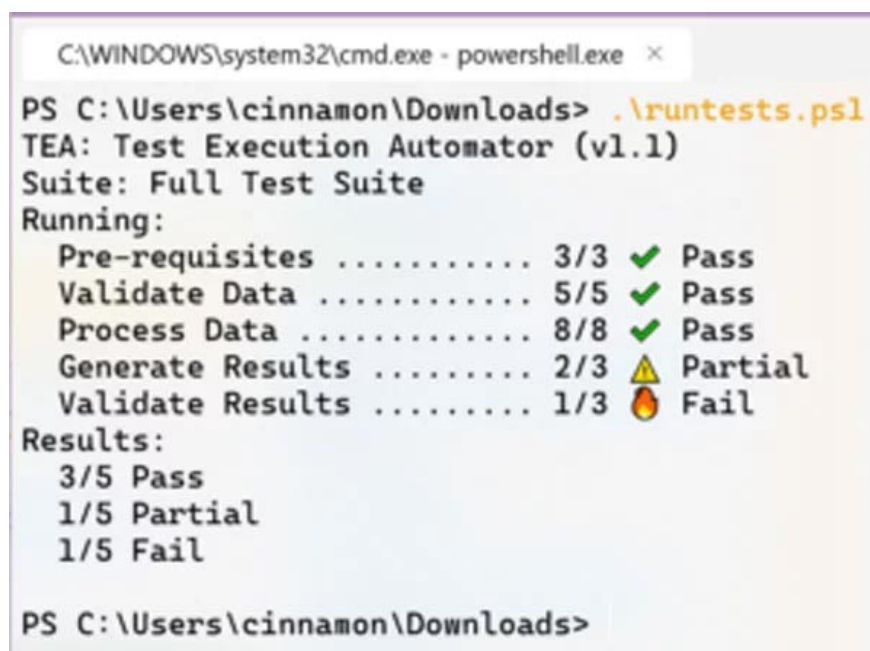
C:\WINDOWS\system32\cmd.exe - powershell.exe ×

PS C:\Users\cinnamon\Downloads> .\runtests.ps1
TEA: Test Execution Automator (v1.1)
Suite: Full Test Suite
Running:
Pre-requisites ........... 3/3 ✔ Pass
Validate Data ............ 5/5 ✔ Pass
Process Data ............. 8/8 ✔ Pass
Generate Results ......... 2/3 ⚠ Partial
Validate Results ......... 1/3 🔥 Fail
Results:
3/5 Pass
1/5 Partial
1/5 Fail

PS C:\Users\cinnamon\Downloads>